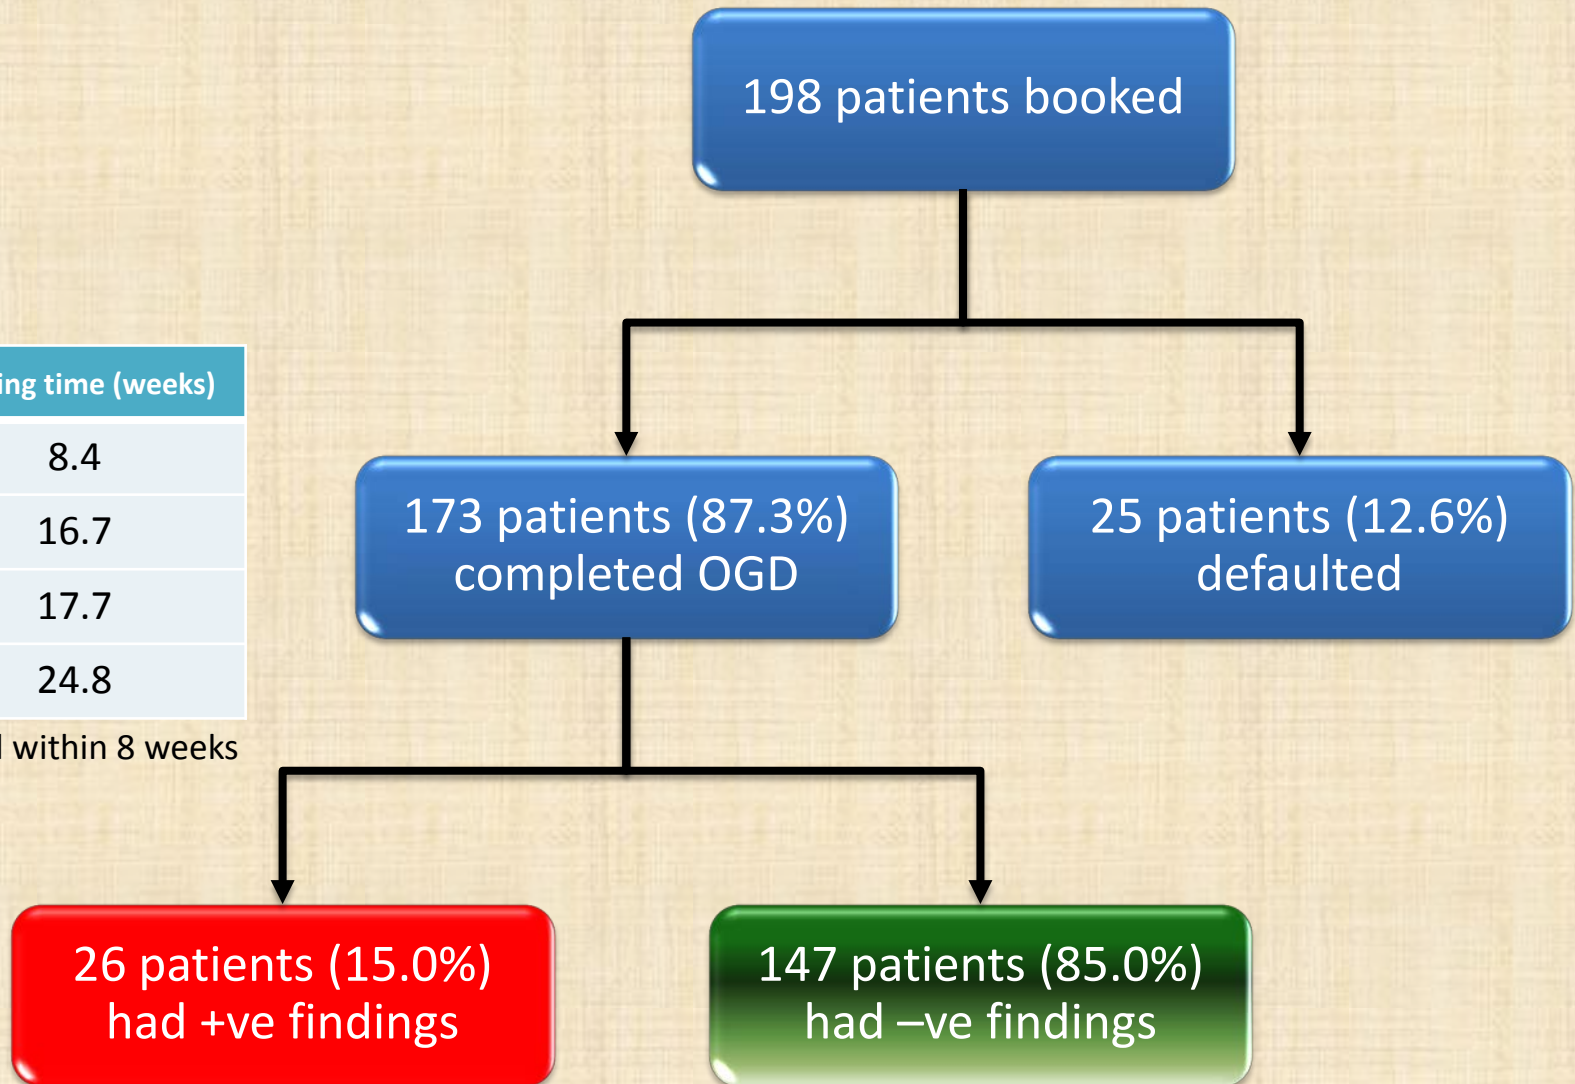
| ing time (weeks) |
|---|
| 8.4 |
| 16.7 |
| 17.7 |
| 24.8 |

l within 8 weeks

198 patients booked

173 patients (87.3%) completed OGD

25 patients (12.6%) defaulted

26 patients (15.0%) had +ve findings

147 patients (85.0%) had –ve findings